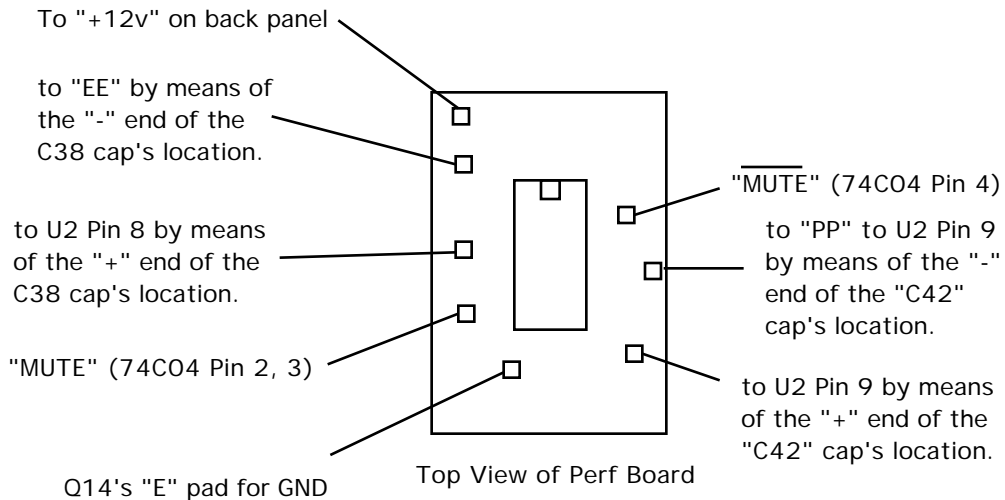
To "+12v" on back panel

to "EE" by means of the "-" end of the C38 cap's location.

to U2 Pin 8 by means of the "+" end of the C38 cap's location.

"MUTE" (74C04 Pin 2, 3)

Q14's "E" pad for GND

$\overline{\text{MUTE}}$ (74C04 Pin 4)

to "PP" to U2 Pin 9 by means of the "-" end of the "C42" cap's location.

to U2 Pin 9 by means of the "+" end of the "C42" cap's location.

Top View of Perf Board